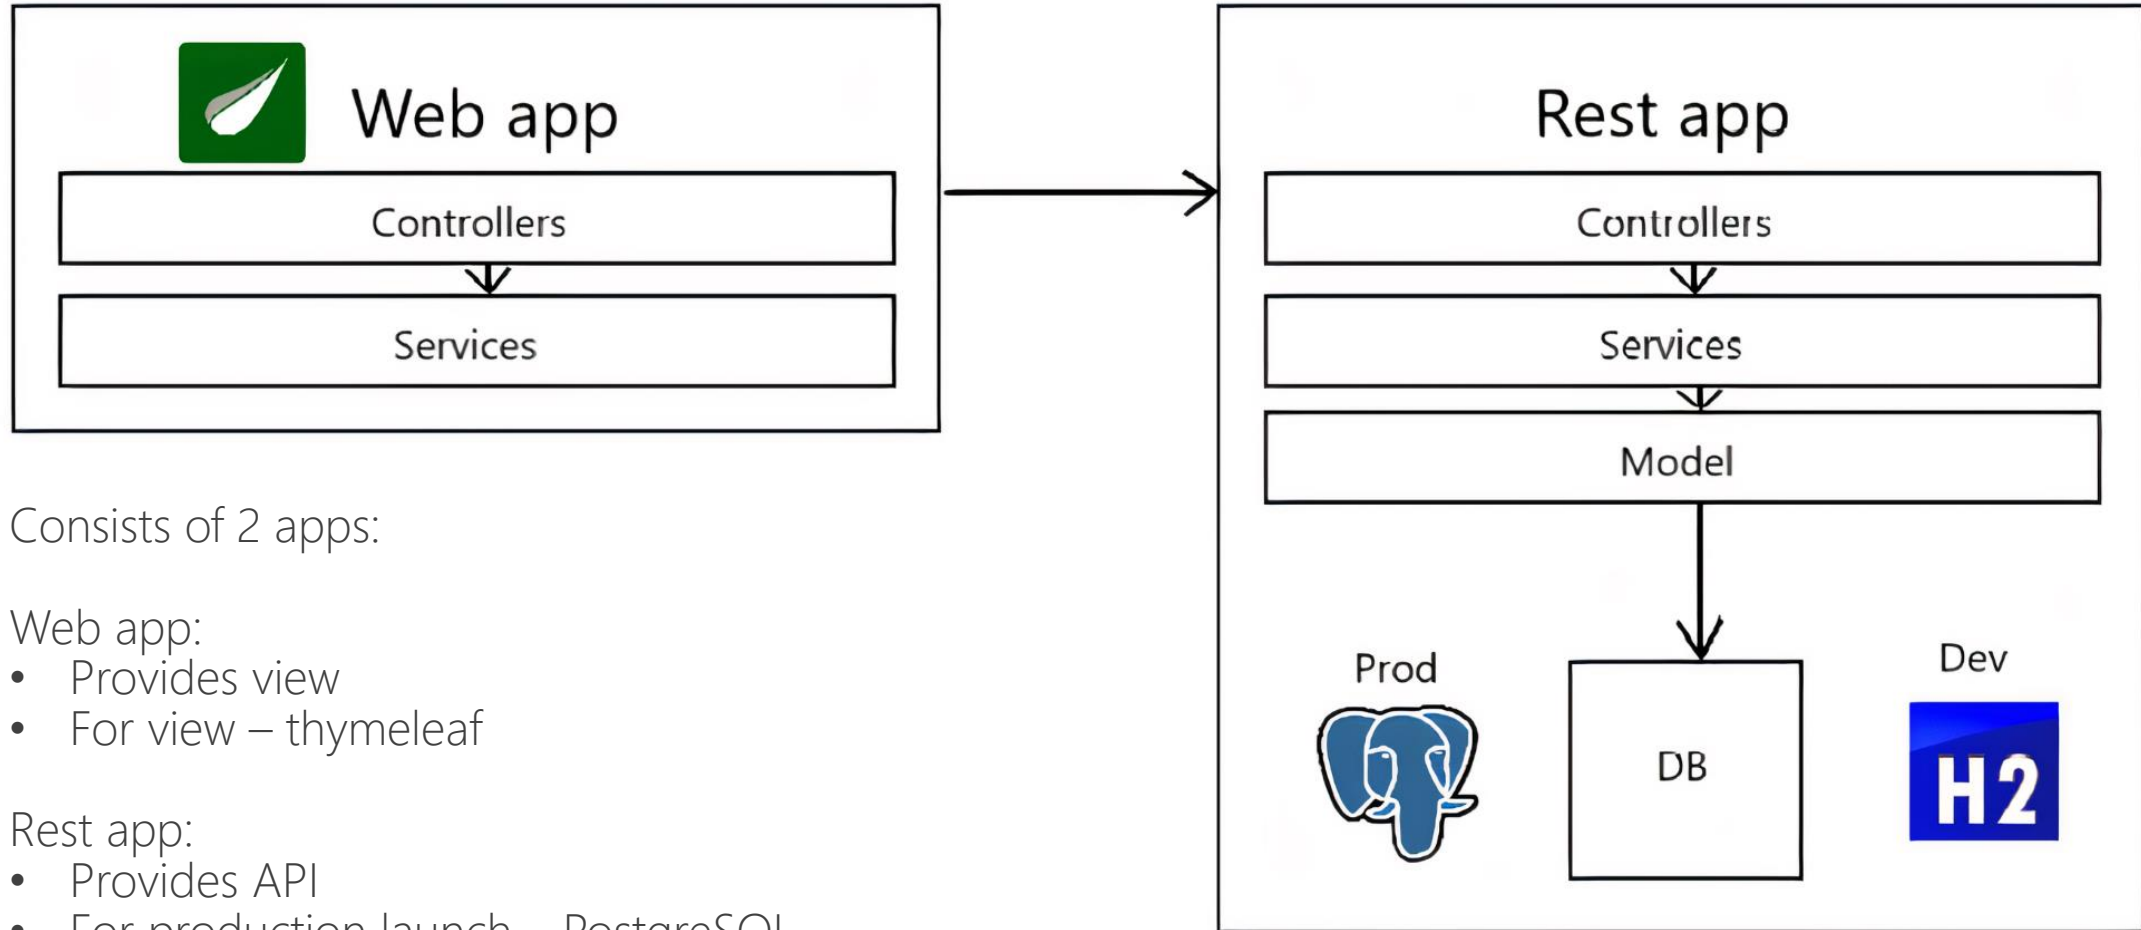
Web app

Controllers

Services

Rest app

Controllers

Services

Model

Prod

DB

Dev

H2

Consists of 2 apps:

Web app:
- Provides view
- For view – thymeleaf

Rest app:
- Provides API
- For production launch – PostgreSQL